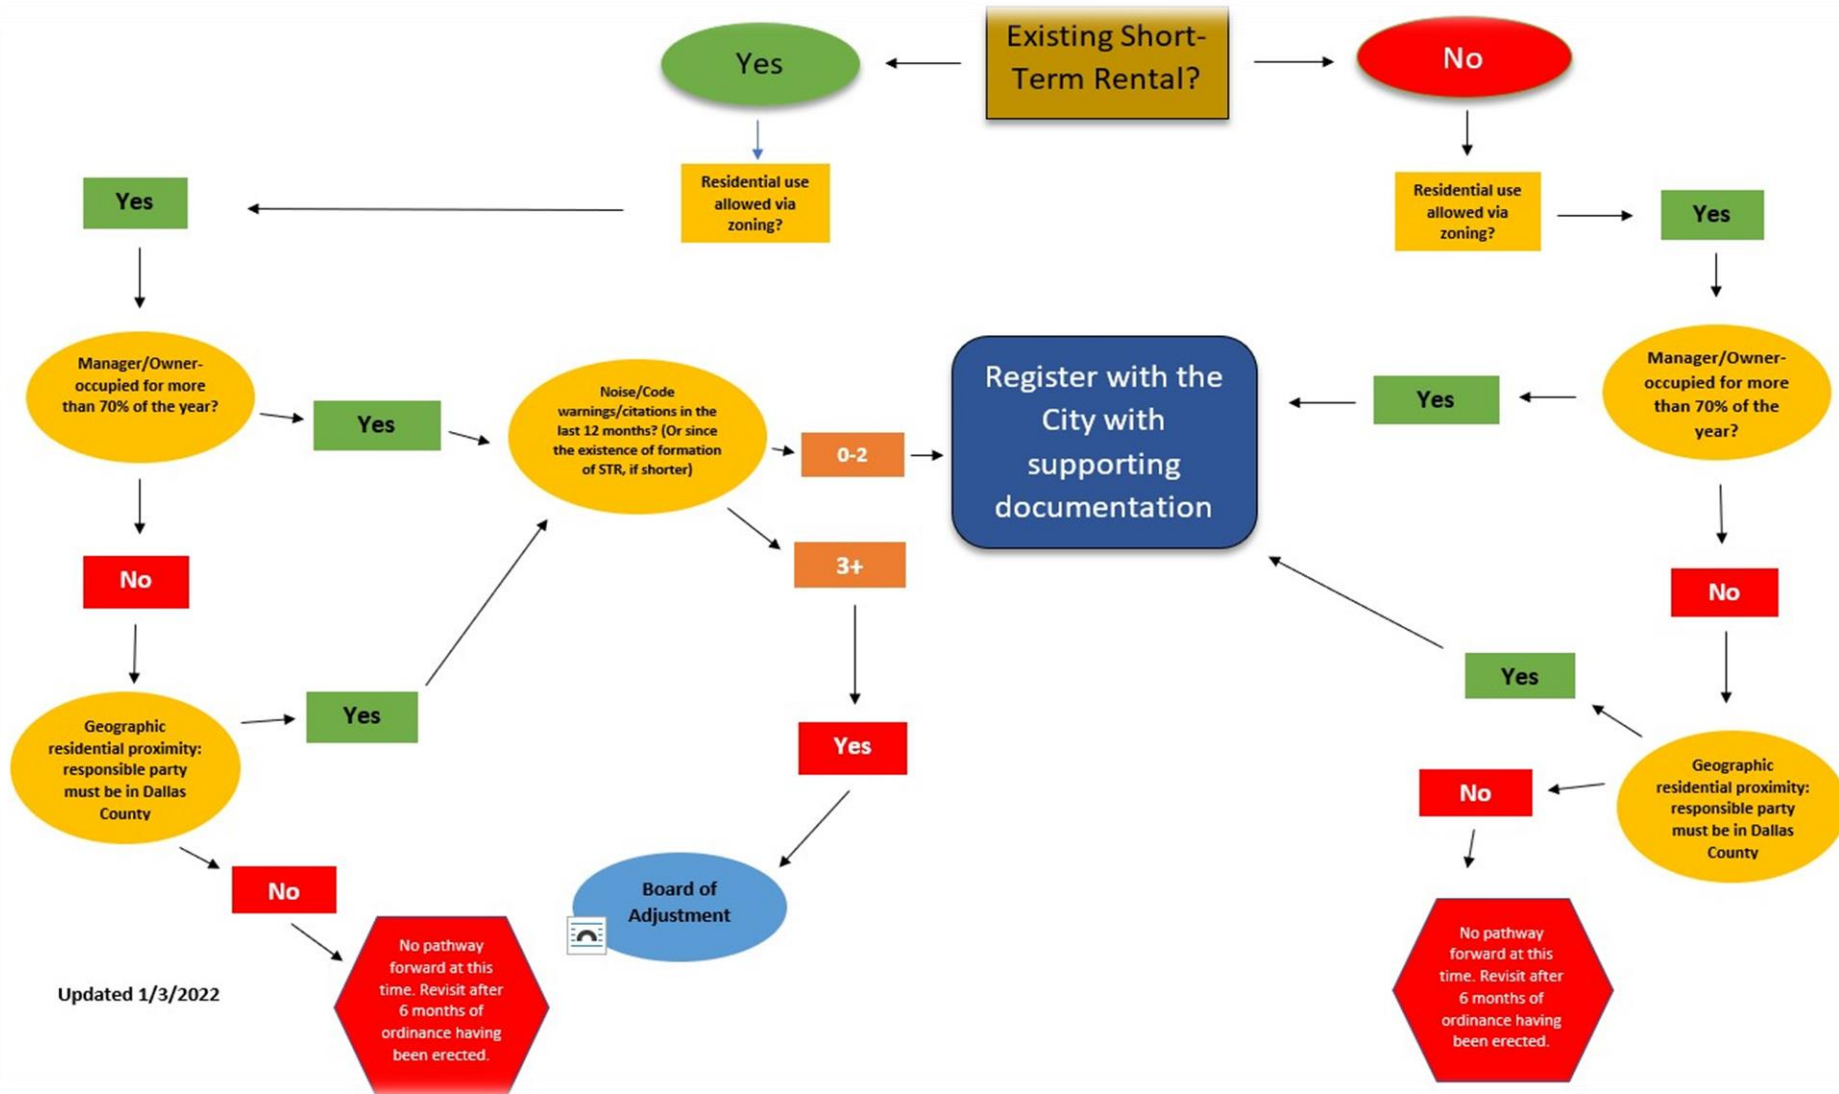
Existing Short-Term Rental?

Yes

No

Residential use allowed via zoning?

Residential use allowed via zoning?

Yes

Yes

Manager/Owner-occupied for more than 70% of the year?

Yes

Noise/Code warnings/citations in the last 12 months? (Or since the existence of formation of STR, if shorter)

0-2

Register with the City with supporting documentation

Yes

Manager/Owner-occupied for more than 70% of the year?

No

3+

No

Geographic residential proximity: responsible party must be in Dallas County

Yes

Yes

Yes

No

Geographic residential proximity: responsible party must be in Dallas County

No

Board of Adjustment

No pathway forward at this time. Revisit after 6 months of ordinance having been erected.

No pathway forward at this time. Revisit after 6 months of ordinance having been erected.

Updated 1/3/2022